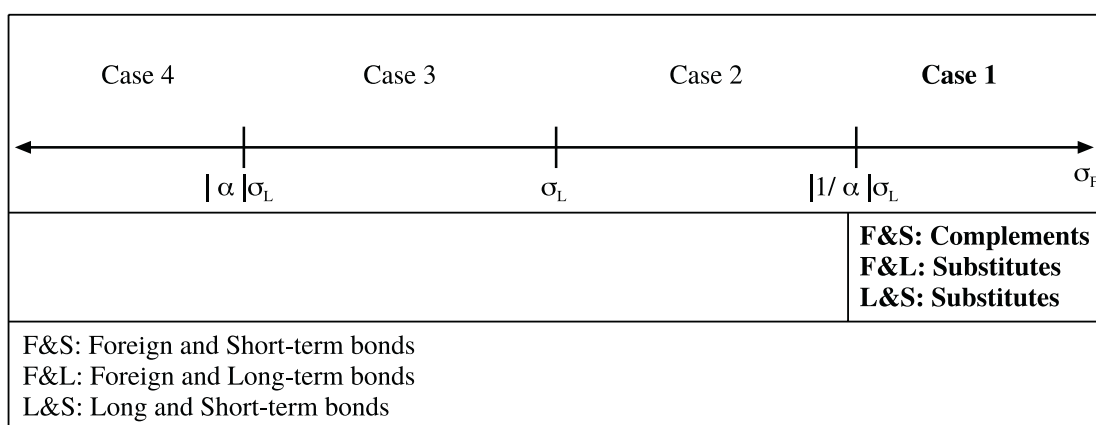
| Case 4 | Case 3 | Case 2 | **Case 1** |
|---|---|---|---|

$|\alpha|\sigma_L$ $\sigma_L$ $|1/\alpha|\sigma_L$ $\sigma_F$

**F&S: Complements**
**F&L: Substitutes**
**L&S: Substitutes**

F&S: Foreign and Short-term bonds
F&L: Foreign and Long-term bonds
L&S: Long and Short-term bonds